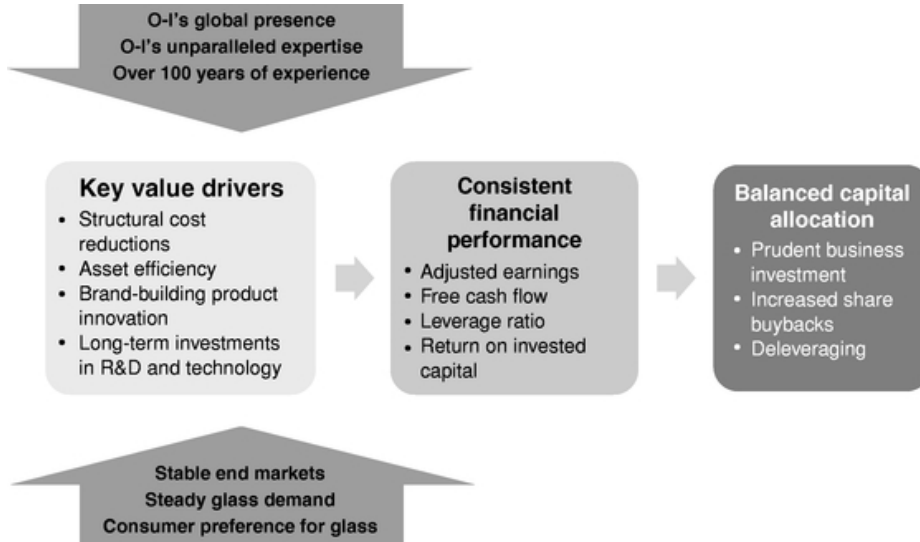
O-I's global presence
O-I's unparalleled expertise
Over 100 years of experience

Key value drivers
- Structural cost reductions
- Asset efficiency
- Brand-building product innovation
- Long-term investments in R&D and technology

Consistent financial performance
- Adjusted earnings
- Free cash flow
- Leverage ratio
- Return on invested capital

Balanced capital allocation
- Prudent business investment
- Increased share buybacks
- Deleveraging

Stable end markets
Steady glass demand
Consumer preference for glass